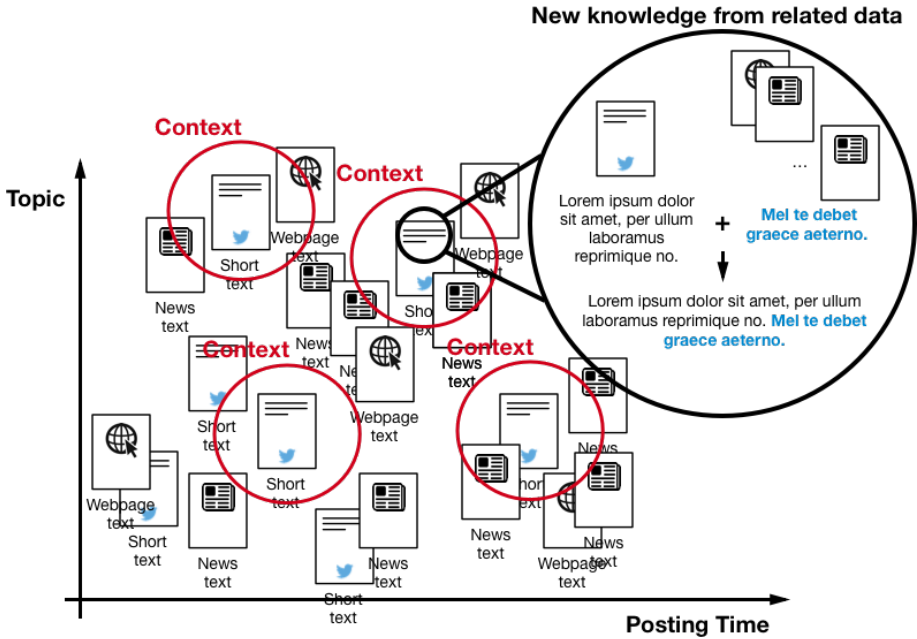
New knowledge from related data

Topic

Context

Context

Context

Context

Short text

Webpage text

News text

Webpage text

News text

Short text

News text

Webpage text

News text

Short text

Short text

Webpage text

Short text

News text

News text

Short text

News text

Short text

News text

Webpage text

News text

Lorem ipsum dolor sit amet, per ullum laboramus reprimique no.

+

Mel te debet graece aeterno.

...

Lorem ipsum dolor sit amet, per ullum laboramus reprimique no. Mel te debet graece aeterno.

Posting Time